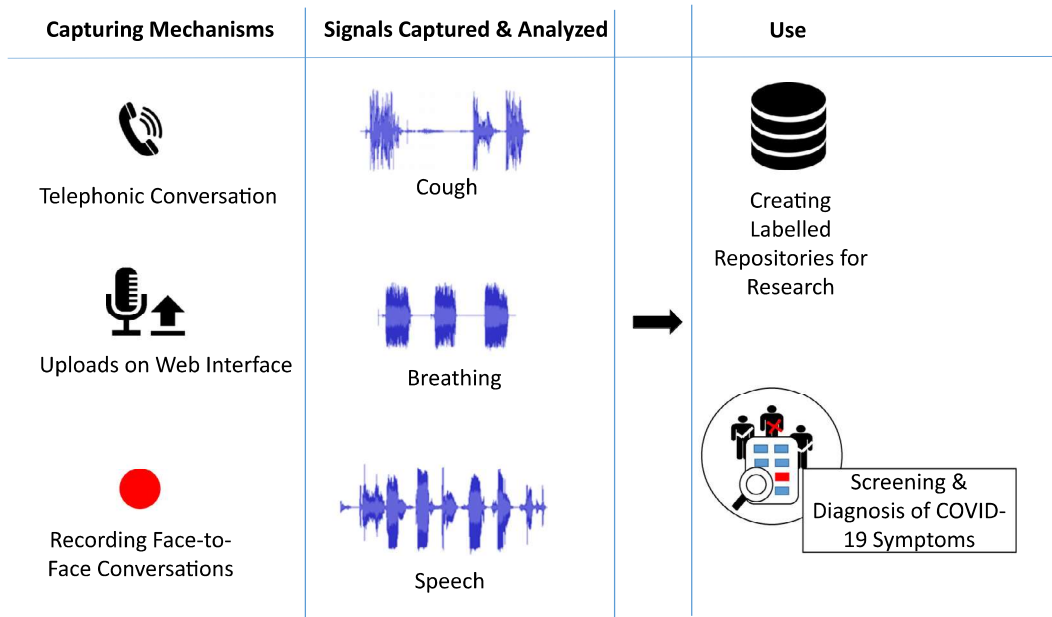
| Capturing Mechanisms | Signals Captured & Analyzed | Use |
|---|---|---|
| Telephonic Conversation | Cough | Creating Labelled Repositories for Research |
| Uploads on Web Interface | Breathing | |
| Recording Face-to-Face Conversations | Speech | Screening & Diagnosis of COVID-19 Symptoms |